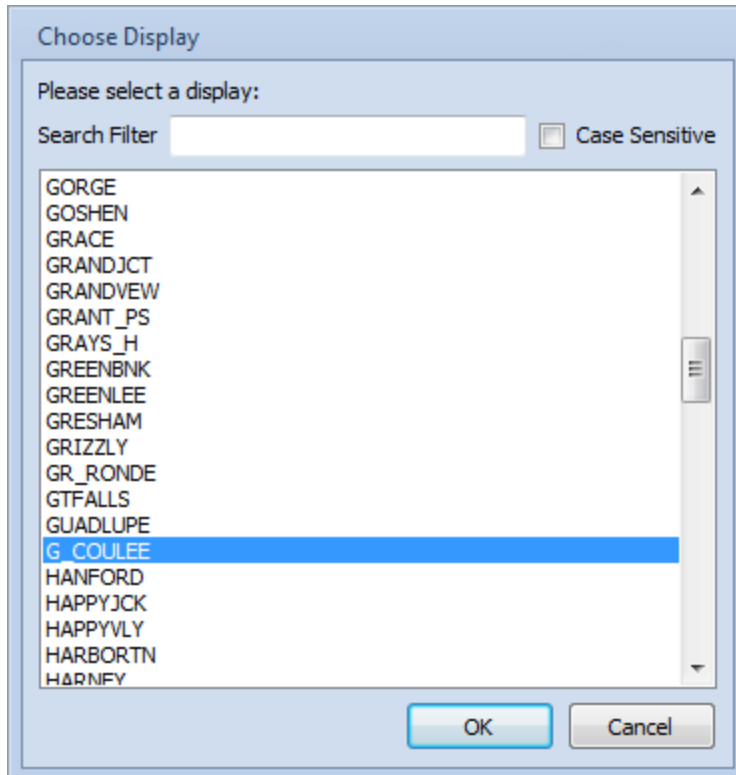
Choose Display

Please select a display:

Search Filter

Case Sensitive

GORGE
GOSHEN
GRACE
GRANDJCT
GRANDVEW
GRANT_PS
GRAYS_H
GREENBNK
GREENLEE
GRESHAM
GRIZZLY
GR_RONDE
GTFALLS
GUADLUPE
G_COULEE
HANFORD
HAPPYJCK
HAPPYVLY
HARBORTN
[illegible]

OK

Cancel